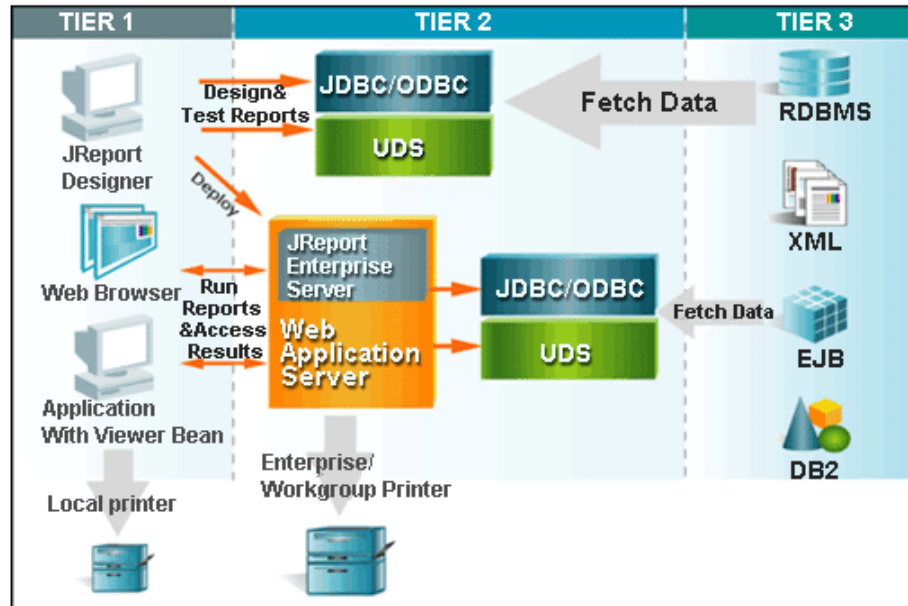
TIER 1

TIER 2

TIER 3

Design& Test Reports

JDBC/ODBC

UDS

Fetch Data

RDBMS

JReport Designer

Deploy

XML

JReport Enterprise Server

Web Application Server

JDBC/ODBC

UDS

Fetch Data

Web Browser

Run Reports &Access Results

EJB

Application With Viewer Bean

DB2

Local printer

Enterprise/ Workgroup Printer